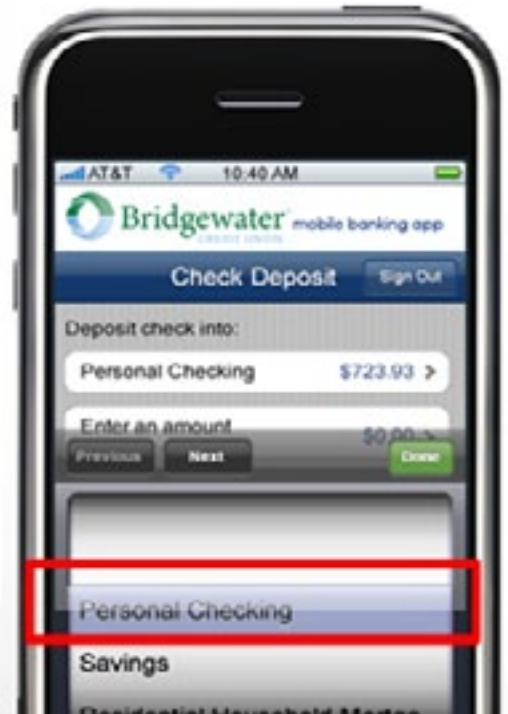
AT&T 10:40 AM

Bridgewater CREDIT UNION mobile banking app

Check Deposit Sign Out

Deposit check into:

Personal Checking $723.93 >

Enter an amount $0.00 >

Previous Next Done

Personal Checking

Savings

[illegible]